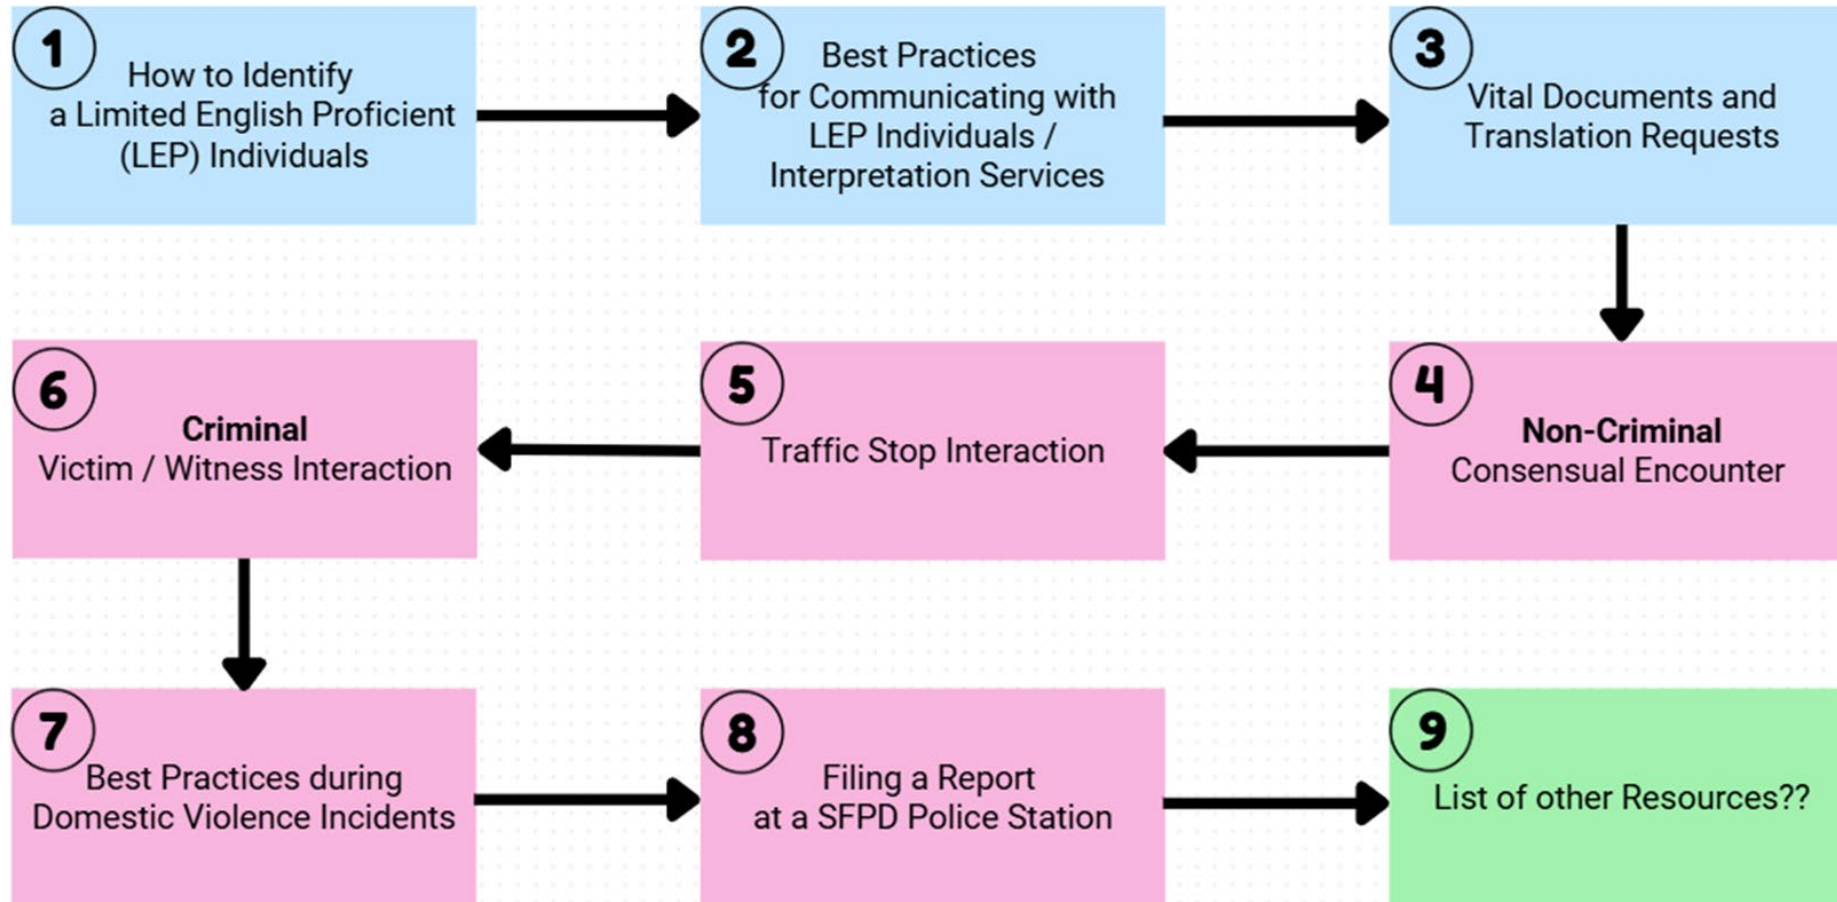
1
How to Identify a Limited English Proficient (LEP) Individuals

2
Best Practices for Communicating with LEP Individuals / Interpretation Services

3
Vital Documents and Translation Requests

4
**Non-Criminal**
Consensual Encounter

5
Traffic Stop Interaction

6
**Criminal**
Victim / Witness Interaction

7
Best Practices during Domestic Violence Incidents

8
Filing a Report at a SFPD Police Station

9
List of other Resources??